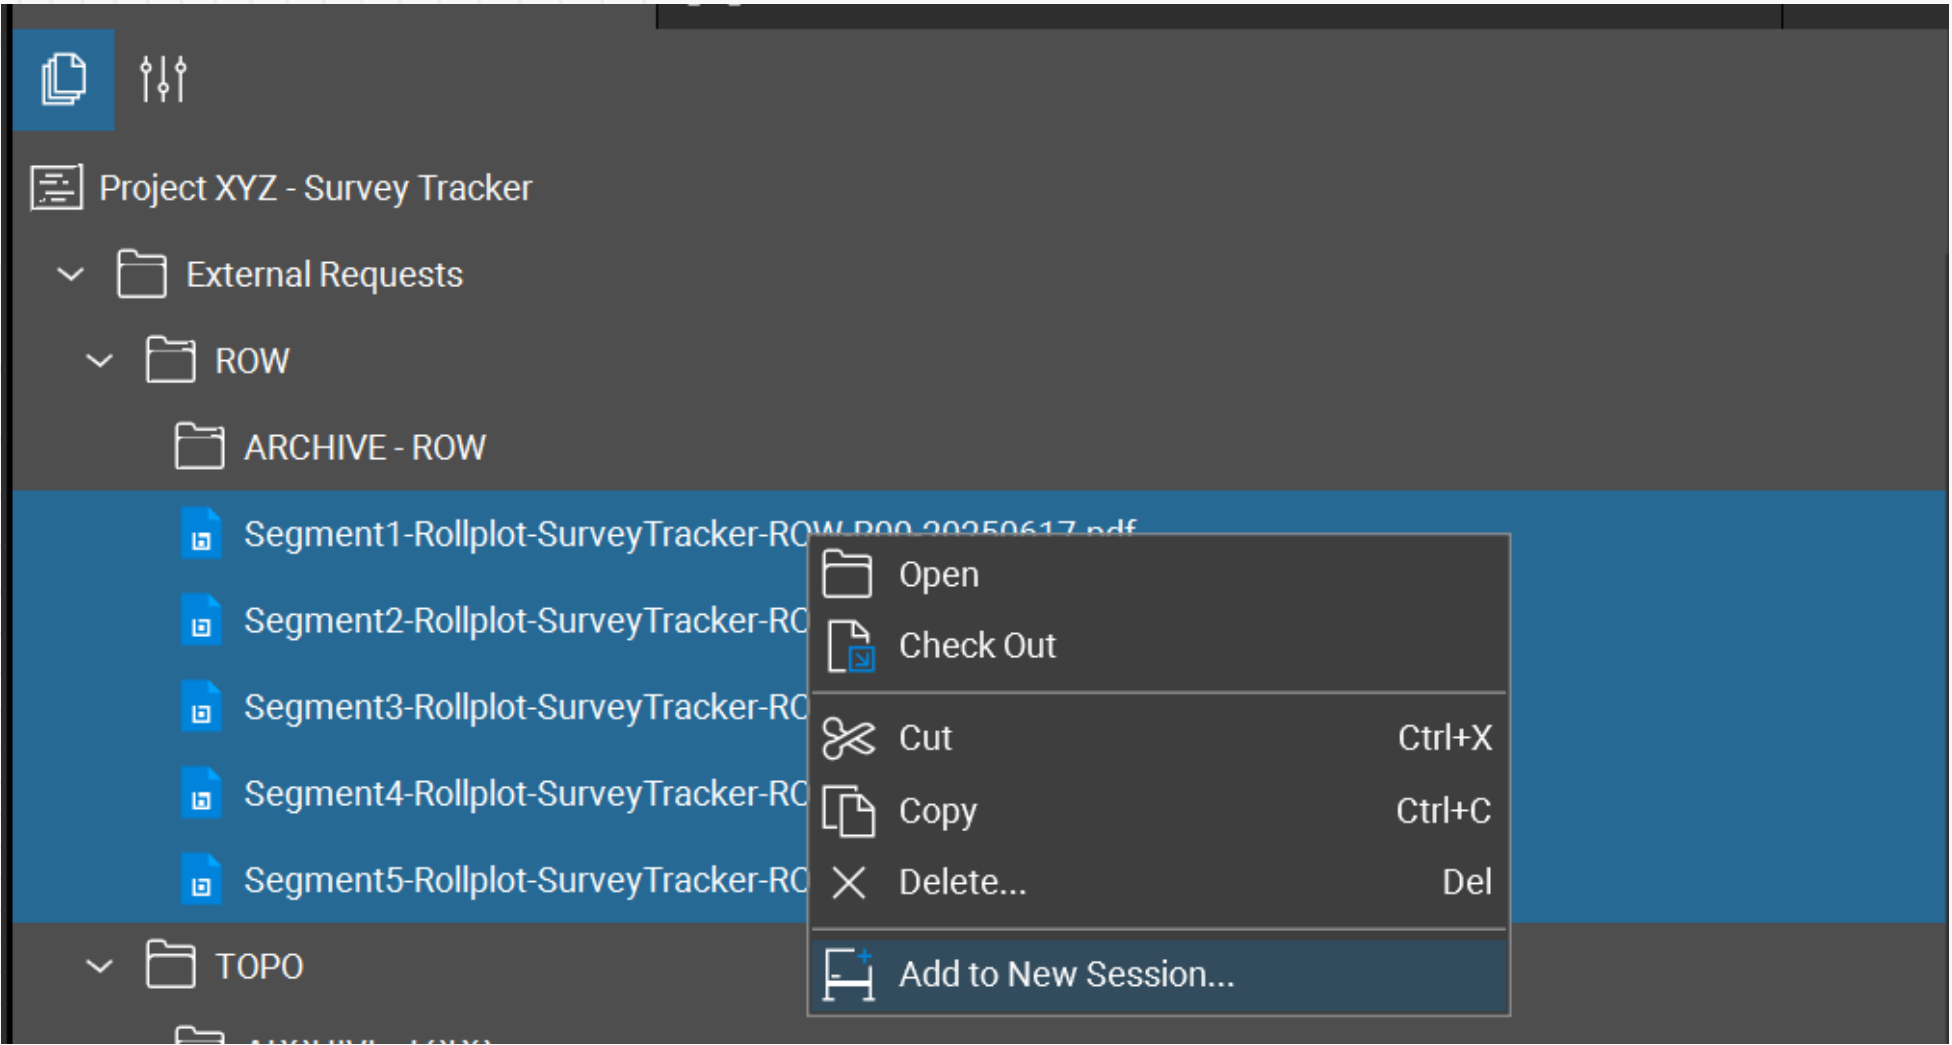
Project XYZ - Survey Tracker

External Requests

ROW

ARCHIVE - ROW

Segment1-Rollplot-SurveyTracker-ROW-R00-20250617.pdf

Segment2-Rollplot-SurveyTracker-RO

Segment3-Rollplot-SurveyTracker-RO

Segment4-Rollplot-SurveyTracker-RO

Segment5-Rollplot-SurveyTracker-RO

TOPO

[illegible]

Open

Check Out

Cut Ctrl+X

Copy Ctrl+C

Delete... Del

Add to New Session...